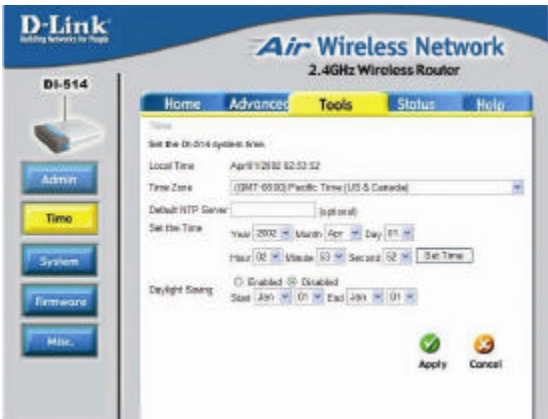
D-Link
Building Networks for People

Air Wireless Network
2.4GHz Wireless Router

DI-514

Admin
Time
System
Firmware
Misc.

Home
Advanced
Tools
Status
Help

Time
Set the DI-514 system time.

Local Time April/1/2002 02:53:52

Time Zone (GMT-08:00) Pacific Time (US & Canada)

Default NTP Server (optional)

Set the Time Year 2002 Month Apr Day 01
Hour 02 Minute 53 Second 52 Set Time

Daylight Saving ○ Enabled ◉ Disabled
Start Jan 01 End Jan 01

Apply Cancel